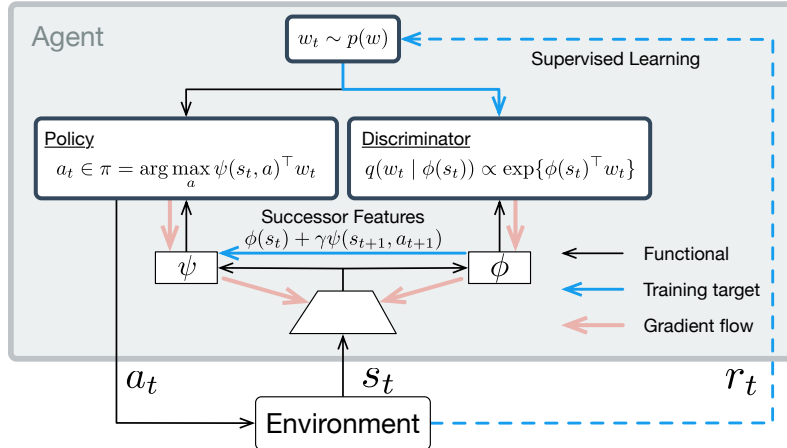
Agent

$w_t \sim p(w)$

Supervised Learning

Policy
$a_t \in \pi = \arg\max_a \psi(s_t, a)^\top w_t$

Discriminator
$q(w_t \mid \phi(s_t)) \propto \exp\{\phi(s_t)^\top w_t\}$

Successor Features
$\phi(s_t) + \gamma\psi(s_{t+1}, a_{t+1})$

$\psi$

$\phi$

Functional

Training target

Gradient flow

$a_t$

$s_t$

$r_t$

Environment